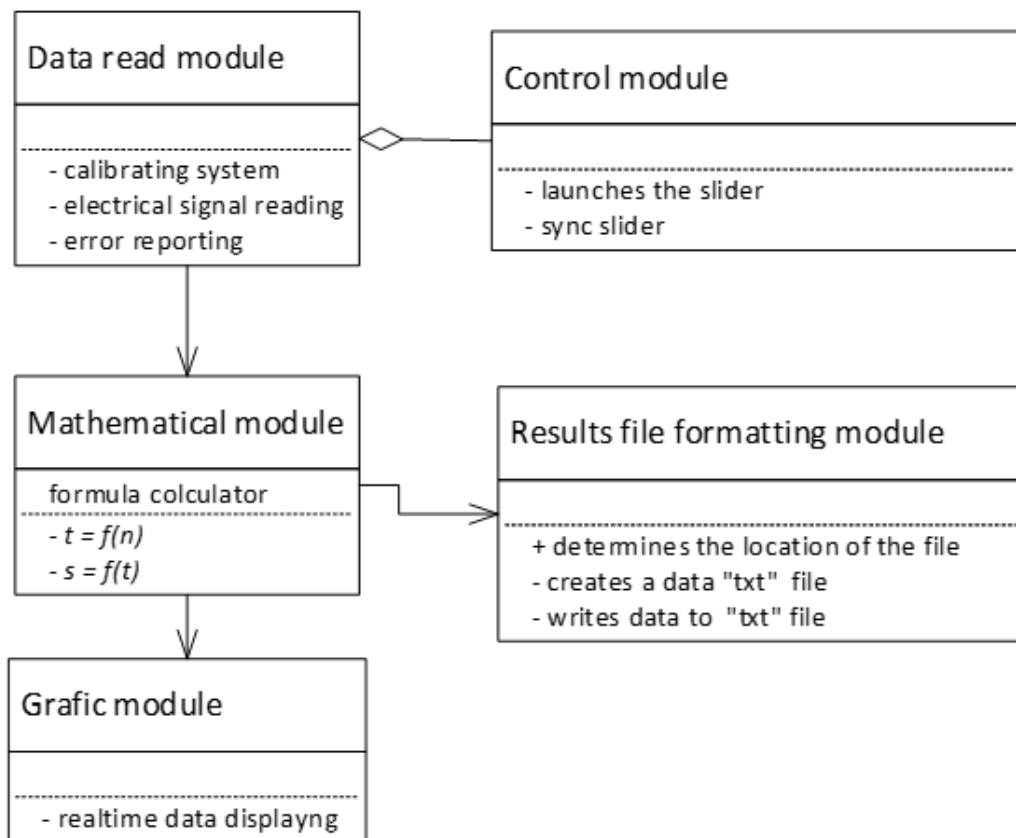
Data read module

- calibrating system
- electrical signal reading
- error reporting

Control module

- launches the slider
- sync slider

Mathematical module

formula colculator

- $t = f(n)$
- $s = f(t)$

Results file formatting module

+ determines the location of the file
- creates a data "txt" file
- writes data to "txt" file

Grafic module

- realtime data displayng